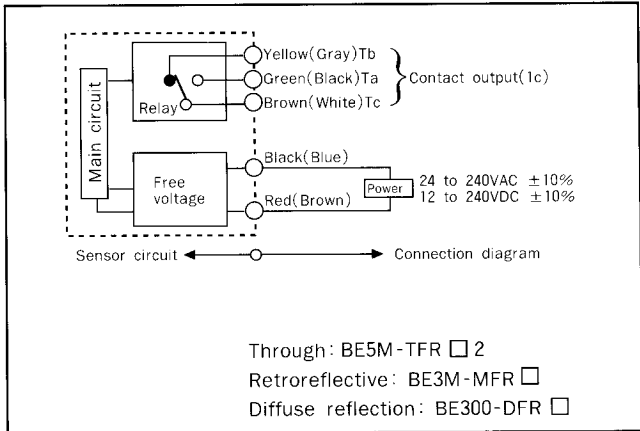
Main circuit

Relay

Yellow(Gray)Tb
Green(Black)Ta
Brown(White)Tc

Contact output(1c)

Free voltage

Black(Blue)
Red(Brown)

Power

24 to 240VAC $\pm10\%$
12 to 240VDC $\pm10\%$

Sensor circuit

Connection diagram

Through: BE5M-TFR □ 2
Retroreflective: BE3M-MFR □
Diffuse reflection: BE300-DFR □